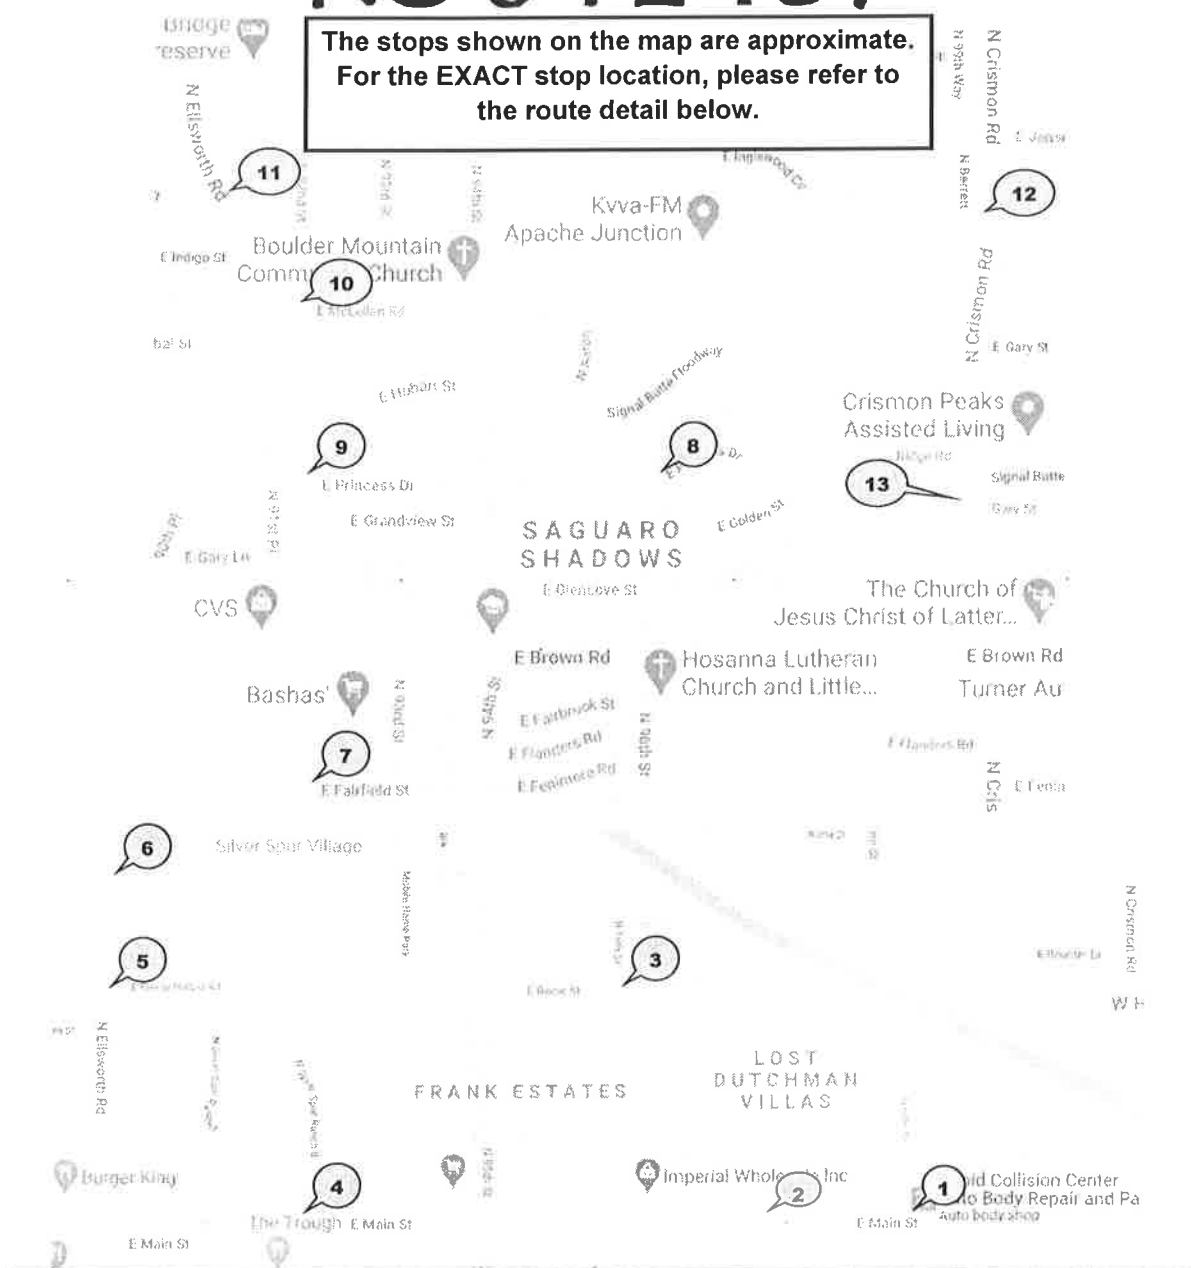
The stops shown on the map are approximate. For the EXACT stop location, please refer to the route detail below.

Ridge
reserve
N Ellsworth Rd
N 95th Way
N Crismon Rd
E Jensi
E Inglewood Cr
N Barrett
11
12
Kvva-FM
Apache Junction
E Indigo St
Boulder Mountain
Comm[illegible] Church
10
E McLellan Rd
N Crismon Rd
E Gary St
N Saxon
Signal Butte Floodway
E Hobart St
Crismon Peaks
Assisted Living
9
8
E Princess Dr
13
Signal Butte
E Grandview St
E Golden St
SAGUARO
SHADOWS
E Gary Ln
E Glencove St
CVS
The Church of
Jesus Christ of Latter...
E Brown Rd
Hosanna Lutheran
Church and Little...
E Brown Rd
Bashas'
Turner Au
N 92nd St
N 94th St
N 96th St
E Fairbrook St
E Flanders Rd
E Fenimore Rd
E Flanders Rd
7
E Fairfield St
N Cris
E Fenla
6
Silver Spur Village
Mobile Home Pkwy
N Crismon Rd
5
3
E Roosevelt St
E Reon St
W H
N Ellsworth Rd
LOST
DUTCHMAN
VILLAS
FRANK ESTATES
Burger King
4
Imperial Whole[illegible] Inc
2
1
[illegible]ld Collision Center
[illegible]o Body Repair and Pa
Auto body shop
The Trough
E Main St
E Main St
E Main St